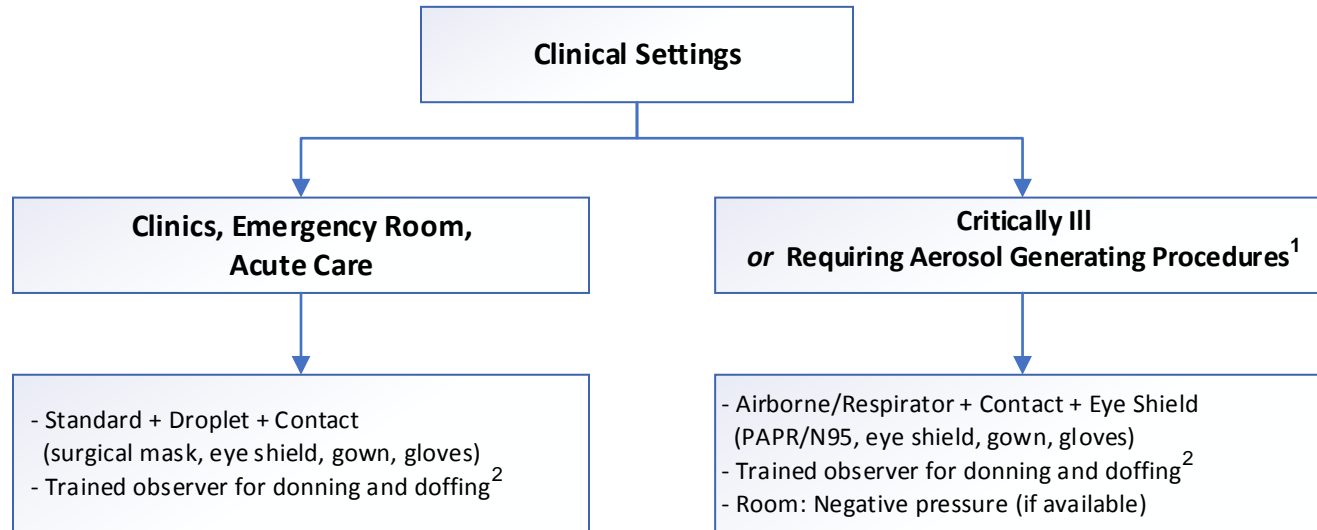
Clinical Settings

Clinics, Emergency Room, Acute Care

- Standard + Droplet + Contact (surgical mask, eye shield, gown, gloves)
- Trained observer for donning and doffing$^2$

Critically Ill
*or* Requiring Aerosol Generating Procedures$^1$

- Airborne/Respirator + Contact + Eye Shield (PAPR/N95, eye shield, gown, gloves)
- Trained observer for donning and doffing$^2$
- Room: Negative pressure (if available)